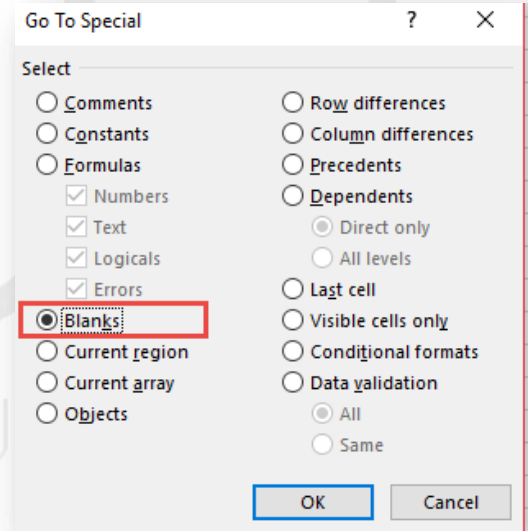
Go To Special ? ✕

Select

Comments
Constants
Formulas
Numbers
Text
Logicals
Errors
Blanks
Current region
Current array
Objects

Row differences
Column differences
Precedents
Dependents
Direct only
All levels
Last cell
Visible cells only
Conditional formats
Data validation
All
Same

OK Cancel